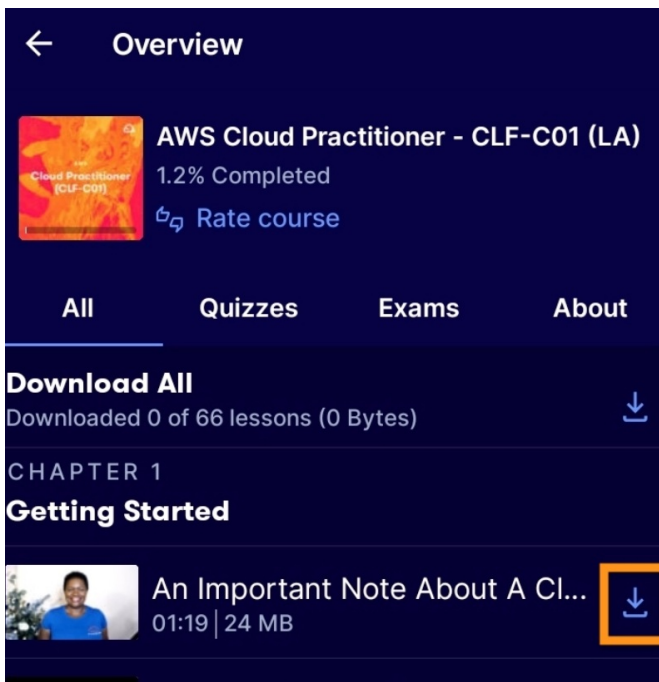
Overview

AWS Cloud Practitioner (CLF-C01)

AWS Cloud Practitioner - CLF-C01 (LA)
1.2% Completed
Rate course

All Quizzes Exams About

Download All
Downloaded 0 of 66 lessons (0 Bytes)

CHAPTER 1
Getting Started

An Important Note About A Cl...
01:19 | 24 MB